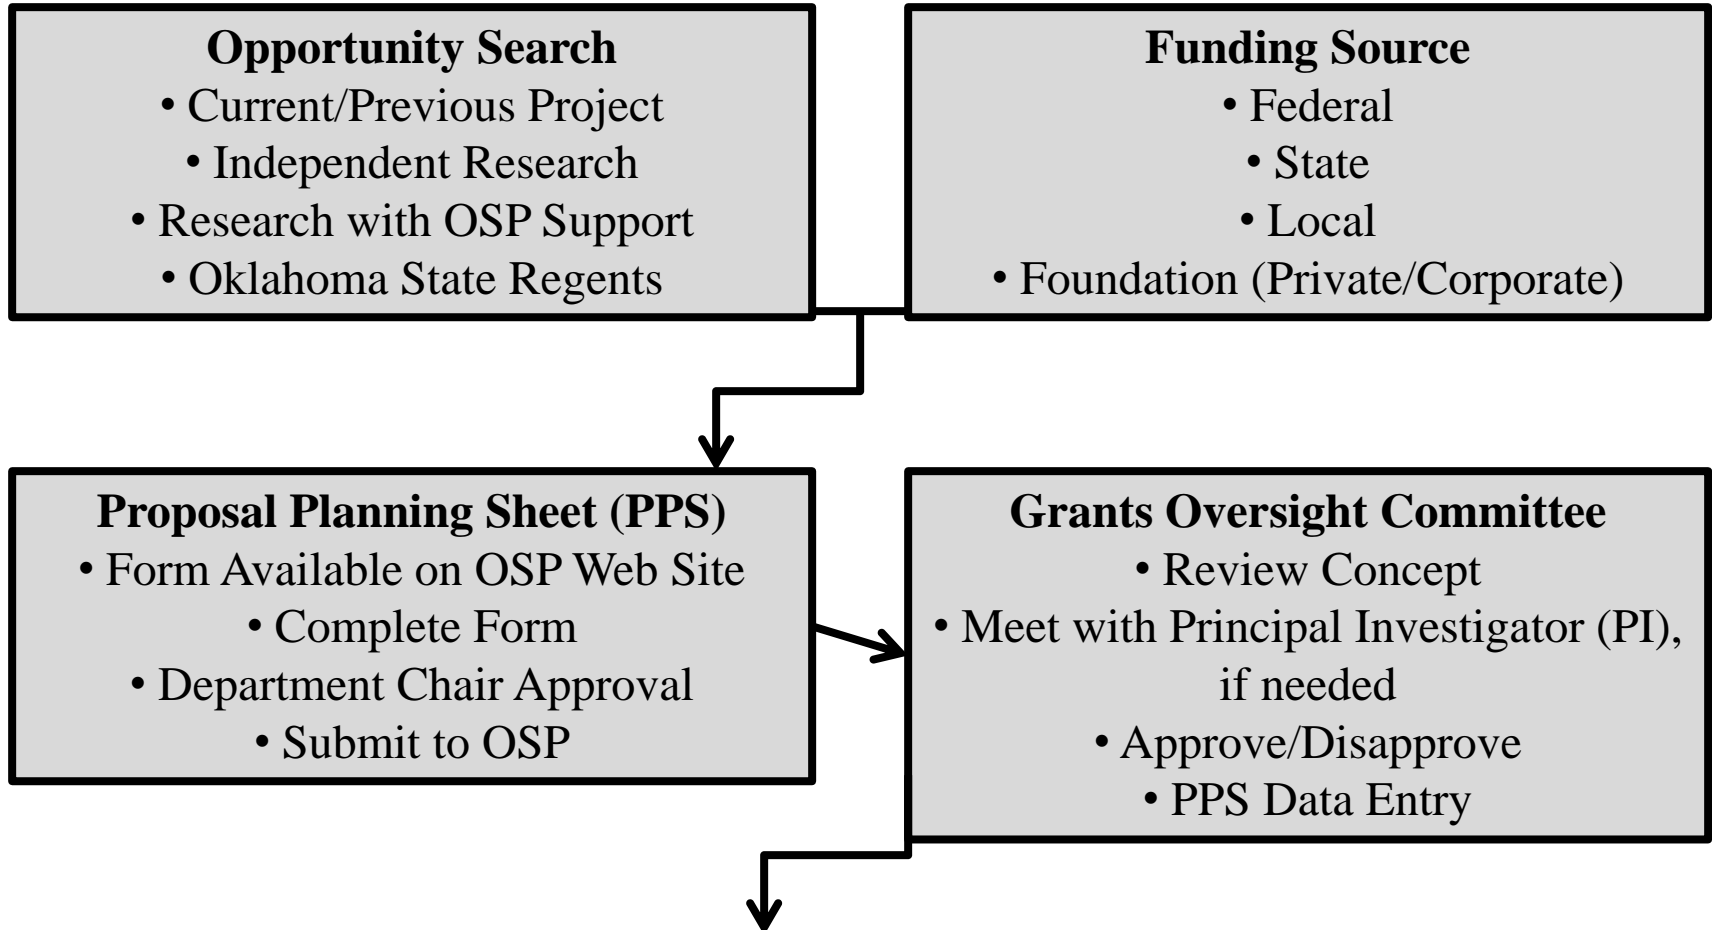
Opportunity Search
• Current/Previous Project
• Independent Research
• Research with OSP Support
• Oklahoma State Regents

Funding Source
• Federal
• State
• Local
• Foundation (Private/Corporate)

Proposal Planning Sheet (PPS)
• Form Available on OSP Web Site
• Complete Form
• Department Chair Approval
• Submit to OSP

Grants Oversight Committee
• Review Concept
• Meet with Principal Investigator (PI), if needed
• Approve/Disapprove
• PPS Data Entry